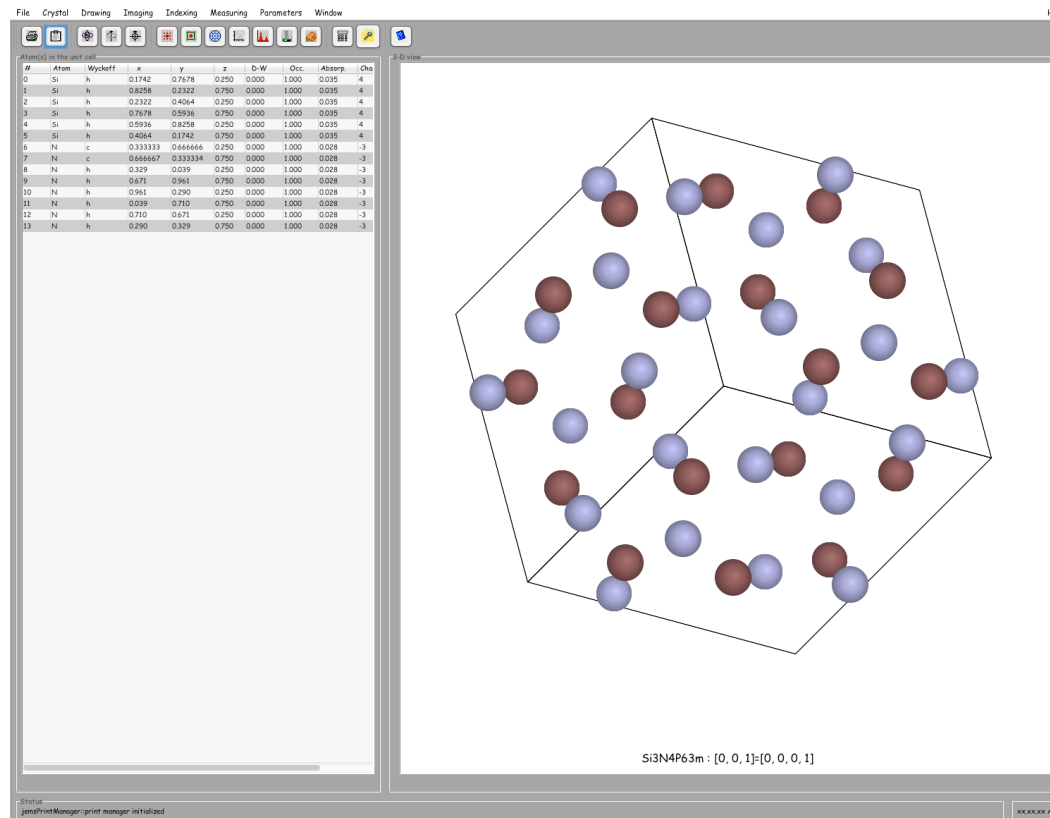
File Crystal Drawing Imaging Indexing Measuring Parameters Window

Atom(s) in the unit cell

| # | Atom | Wyckoff | x | y | z | D-W | Occ. | Absorp. | Cha |
|---|---|---|---|---|---|---|---|---|---|
| 0 | Si | h | 0.1742 | 0.7678 | 0.250 | 0.000 | 1.000 | 0.035 | 4 |
| 1 | Si | h | 0.8258 | 0.2322 | 0.750 | 0.000 | 1.000 | 0.035 | 4 |
| 2 | Si | h | 0.2322 | 0.4064 | 0.250 | 0.000 | 1.000 | 0.035 | 4 |
| 3 | Si | h | 0.7678 | 0.5936 | 0.750 | 0.000 | 1.000 | 0.035 | 4 |
| 4 | Si | h | 0.5936 | 0.8258 | 0.250 | 0.000 | 1.000 | 0.035 | 4 |
| 5 | Si | h | 0.4064 | 0.1742 | 0.750 | 0.000 | 1.000 | 0.035 | 4 |
| 6 | N | c | 0.333333 | 0.666666 | 0.250 | 0.000 | 1.000 | 0.028 | -3 |
| 7 | N | c | 0.666667 | 0.333334 | 0.750 | 0.000 | 1.000 | 0.028 | -3 |
| 8 | N | h | 0.329 | 0.039 | 0.250 | 0.000 | 1.000 | 0.028 | -3 |
| 9 | N | h | 0.671 | 0.961 | 0.750 | 0.000 | 1.000 | 0.028 | -3 |
| 10 | N | h | 0.961 | 0.290 | 0.250 | 0.000 | 1.000 | 0.028 | -3 |
| 11 | N | h | 0.039 | 0.710 | 0.750 | 0.000 | 1.000 | 0.028 | -3 |
| 12 | N | h | 0.710 | 0.671 | 0.250 | 0.000 | 1.000 | 0.028 | -3 |
| 13 | N | h | 0.290 | 0.329 | 0.750 | 0.000 | 1.000 | 0.028 | -3 |

3-D view

Si3N4P63m : [0, 0, 1]=[0, 0, 0, 1]

Status
jemsPrintManager::print manager initialized